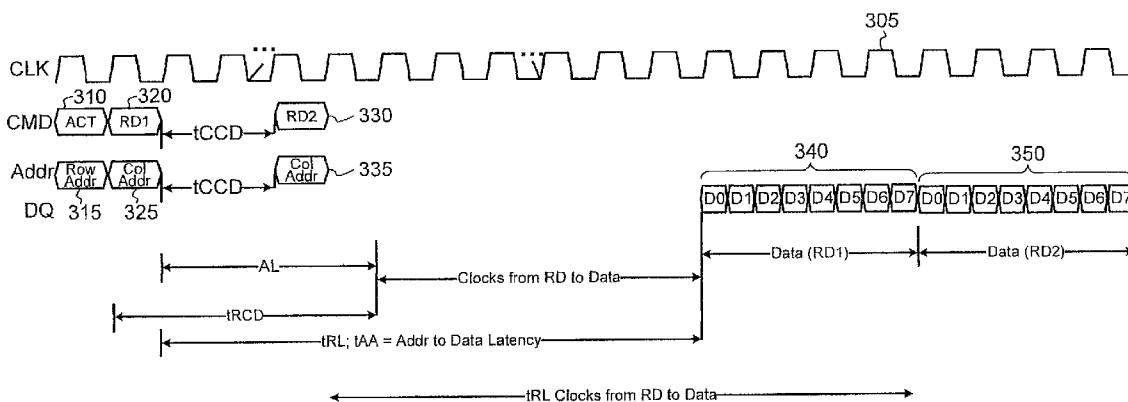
305

CLK

310 320

CMD ACT RD1 tCCD RD2 330

340 350

Addr Row Addr Col Addr tCCD Col Addr 335

DQ 315 325

D0 D1 D2 D3 D4 D5 D6 D7 D0 D1 D2 D3 D4 D5 D6 D7

AL

Clocks from RD to Data

Data (RD1)

Data (RD2)

tRCD

tRL; tAA = Addr to Data Latency

tRL Clocks from RD to Data